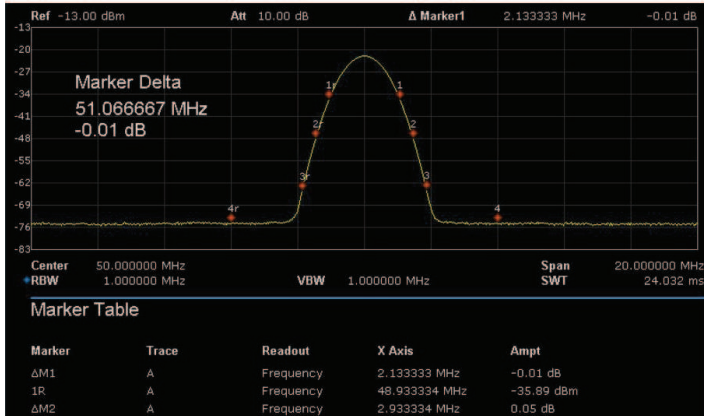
Ref -13.00 dBm Att 10.00 dB Δ Marker1 2.133333 MHz -0.01 dB

-13
-20
-27
-34
-41
-48
-55
-62
-69
-76
-83

Marker Delta
51.066667 MHz
-0.01 dB

1r 1 2r 2 3r 3 4r 4

Center 50.000000 MHz Span 20.000000 MHz
RBW 1.000000 MHz VBW 1.000000 MHz SWT 24.032 ms

Marker Table

| Marker | Trace | Readout | X Axis | Ampt |
|---|---|---|---|---|
| ΔM1 | A | Frequency | 2.133333 MHz | -0.01 dB |
| 1R | A | Frequency | 48.933334 MHz | -35.89 dBm |
| ΔM2 | A | Frequency | 2.933334 MHz | 0.05 dB |